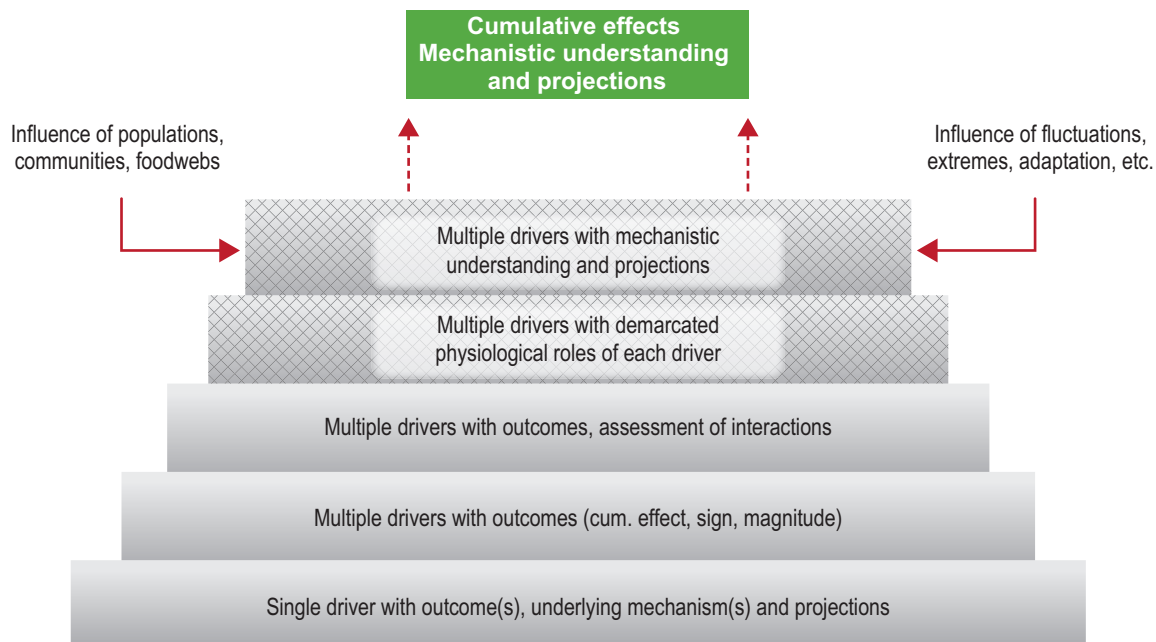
Cumulative effects
Mechanistic understanding and projections

Influence of populations, communities, foodwebs

Influence of fluctuations, extremes, adaptation, etc.

Multiple drivers with mechanistic understanding and projections

Multiple drivers with demarcated physiological roles of each driver

Multiple drivers with outcomes, assessment of interactions

Multiple drivers with outcomes (cum. effect, sign, magnitude)

Single driver with outcome(s), underlying mechanism(s) and projections